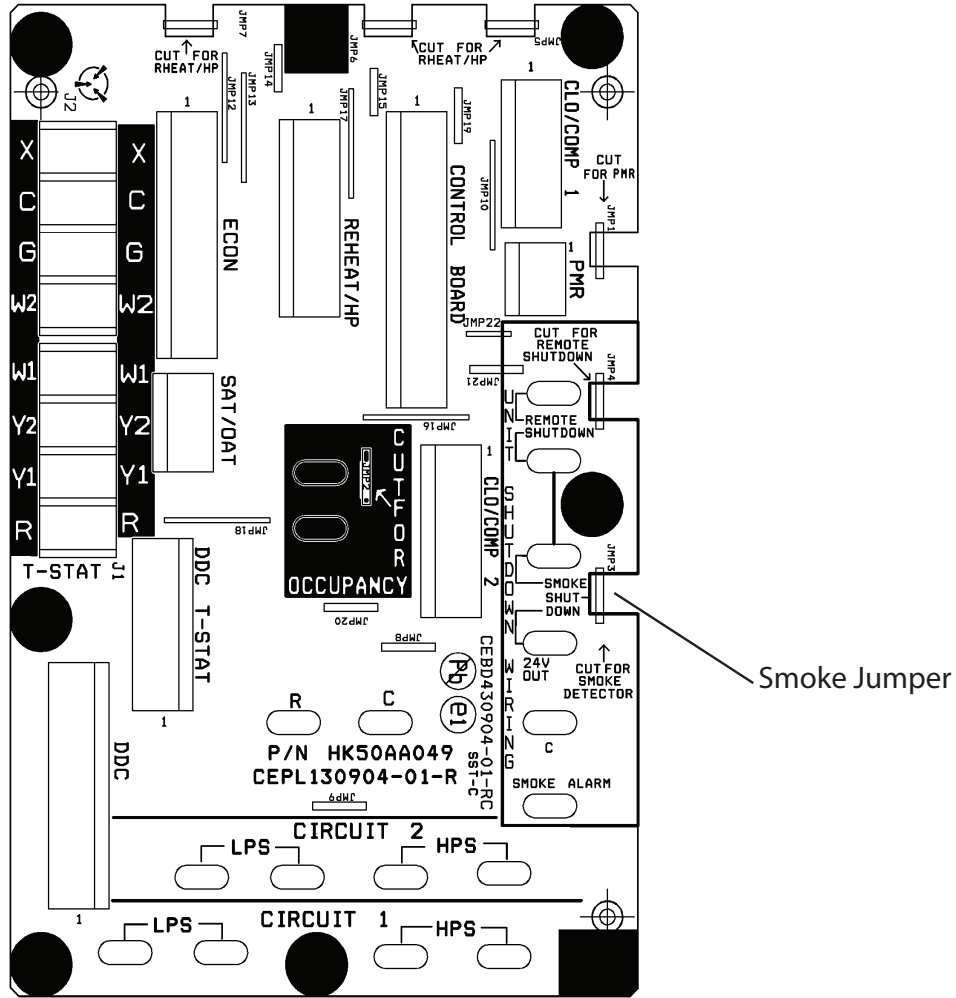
JMP7
CUT FOR RHEAT/HP
JMP6
CUT FOR RHEAT/HP
JMP5
J2
JMP14
JMP13
JMP12
JMP15
JMP17
JMP19
1
1
1
1
CLO/COMP 1
CUT FOR PMR
JMP1
JMP10
X
C
G
W2
W1
Y2
Y1
R
X
C
G
W2
W1
Y2
Y1
R
ECON
REHEAT/HP
CONTROL BOARD
1
PMR
JMP22
CUT FOR REMOTE SHUTDOWN
JMP4
JMP21
SAT/OAT
UNIT
REMOTE SHUTDOWN
SHUTDOWN
JMP16
JMP2
CUT FOR OCCUPANCY
1
CLO/COMP 2
SHUTDOWN WIRING
JMP18
T-STAT J1
DDC T-STAT
JMP20
JMP8
SMOKE SHUT-DOWN
JMP3
Smoke Jumper
24V OUT
CUT FOR SMOKE DETECTOR
Pb
e1
CEBD430904-01-RC SST-C
R
C
C
1
DDC
P/N HK50AA049
CEPL130904-01-R
SMOKE ALARM
JMP9
CIRCUIT 2
LPS
HPS
1
LPS
CIRCUIT 1
HPS